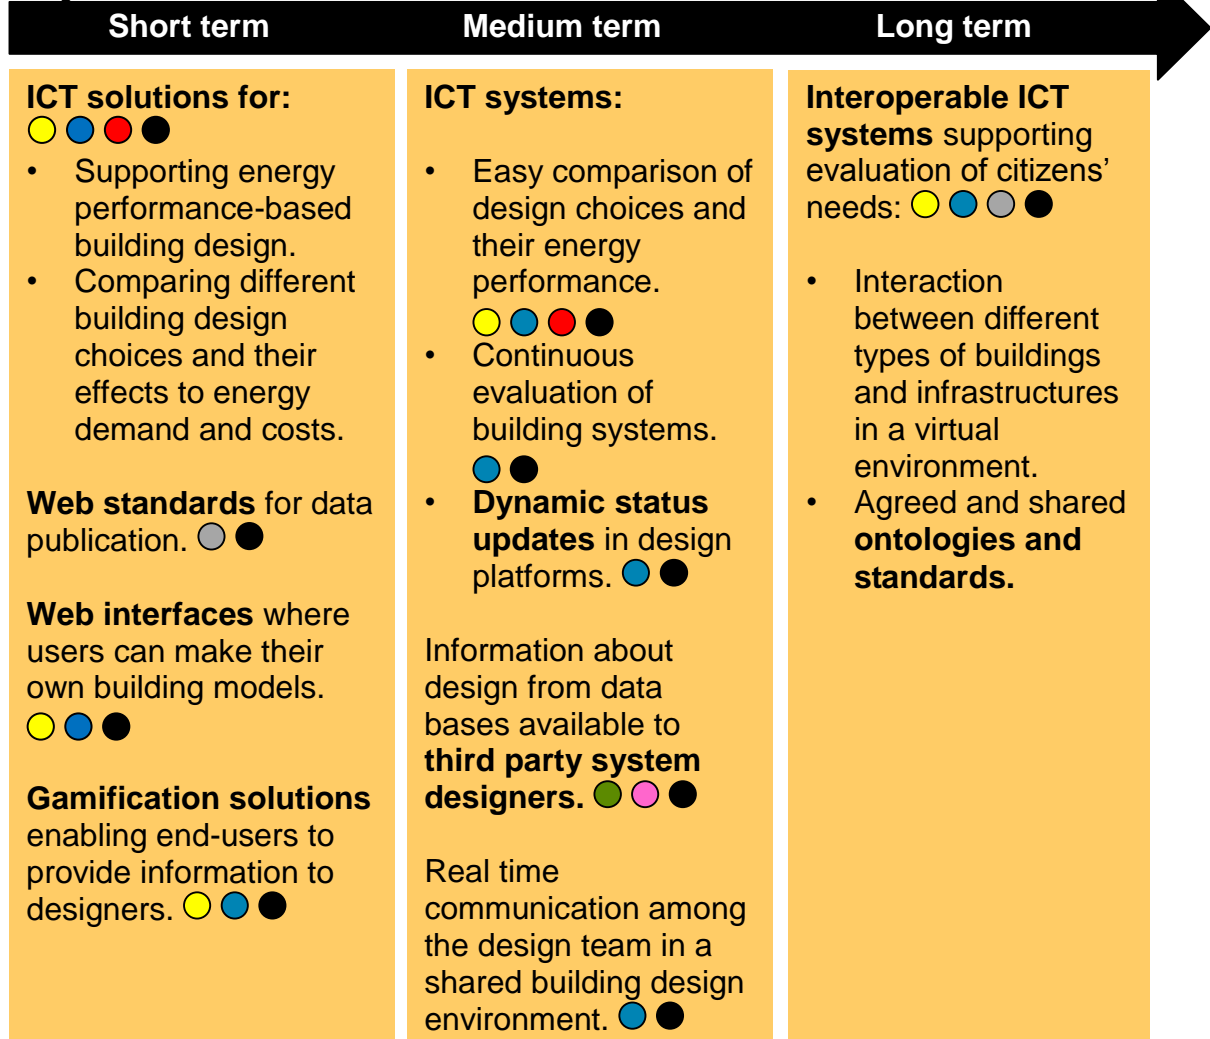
Short term

Medium term

Long term

ICT solutions for:

- Supporting energy performance-based building design.
- Comparing different building design choices and their effects to energy demand and costs.

Web standards for data publication.

Web interfaces where users can make their own building models.

Gamification solutions enabling end-users to provide information to designers.

ICT systems:

- Easy comparison of design choices and their energy performance.
- Continuous evaluation of building systems.
- Dynamic status updates in design platforms.

Information about design from data bases available to third party system designers.

Real time communication among the design team in a shared building design environment.

Interoperable ICT systems supporting evaluation of citizens' needs:

- Interaction between different types of buildings and infrastructures in a virtual environment.
- Agreed and shared ontologies and standards.